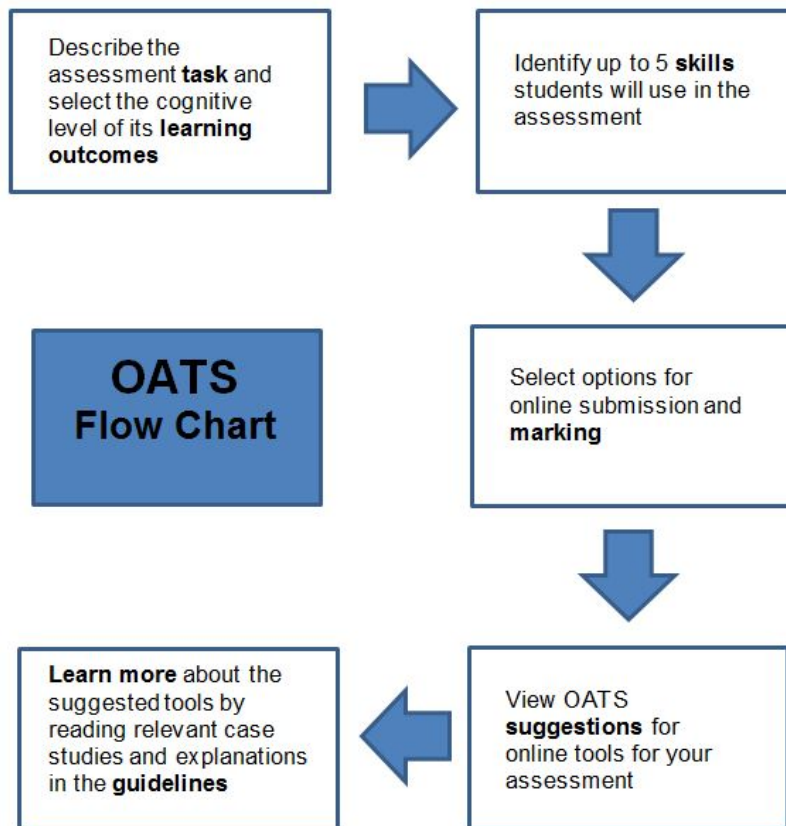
Describe the assessment task and select the cognitive level of its learning outcomes

Identify up to 5 skills students will use in the assessment

OATS Flow Chart

Select options for online submission and marking

Learn more about the suggested tools by reading relevant case studies and explanations in the guidelines

View OATS suggestions for online tools for your assessment